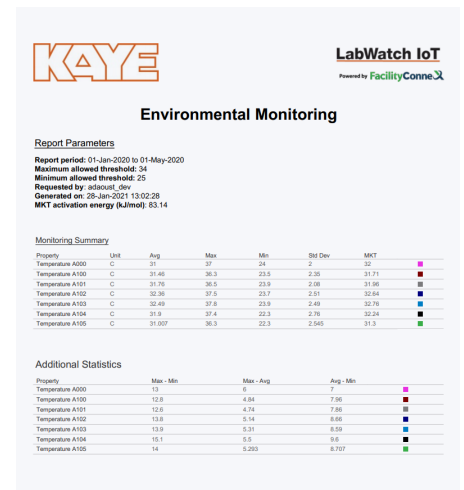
KAYE

LabWatch IoT
Powered by FacilityConneX

Environmental Monitoring

Report Parameters

Report period: 01-Jan-2020 to 01-May-2020
Maximum allowed threshold: 34
Minimum allowed threshold: 25
Requested by: adaoust_dev
Generated on: 28-Jan-2021 13:02:28
MKT activation energy (kJ/mol): 83.14

Monitoring Summary

| Property | Unit | Avg | Max | Min | Std Dev | MKT | |
|---|---|---|---|---|---|---|---|
| Temperature A000 | C | 31 | 37 | 24 | 2 | 32 | |
| Temperature A100 | C | 31.46 | 36.3 | 23.5 | 2.35 | 31.71 | |
| Temperature A101 | C | 31.76 | 36.5 | 23.9 | 2.08 | 31.96 | |
| Temperature A102 | C | 32.36 | 37.5 | 23.7 | 2.51 | 32.64 | |
| Temperature A103 | C | 32.49 | 37.8 | 23.9 | 2.49 | 32.76 | |
| Temperature A104 | C | 31.9 | 37.4 | 22.3 | 2.76 | 32.24 | |
| Temperature A105 | C | 31.007 | 36.3 | 22.3 | 2.545 | 31.3 | |

Additional Statistics

| Property | Max - Min | Max - Avg | Avg - Min | |
|---|---|---|---|---|
| Temperature A000 | 13 | 6 | 7 | |
| Temperature A100 | 12.8 | 4.84 | 7.96 | |
| Temperature A101 | 12.6 | 4.74 | 7.86 | |
| Temperature A102 | 13.8 | 5.14 | 8.66 | |
| Temperature A103 | 13.9 | 5.31 | 8.59 | |
| Temperature A104 | 15.1 | 5.5 | 9.6 | |
| Temperature A105 | 14 | 5.293 | 8.707 | |